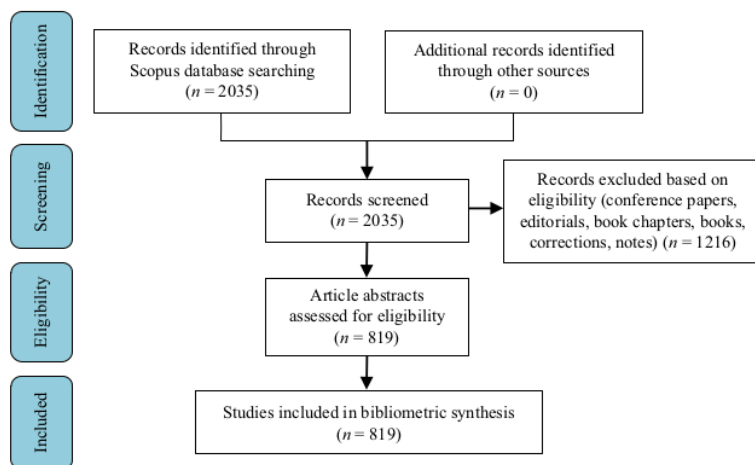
Identification

Records identified through Scopus database searching ($n = 2035$)

Additional records identified through other sources ($n = 0$)

Screening

Records screened ($n = 2035$)

Records excluded based on eligibility (conference papers, editorials, book chapters, books, corrections, notes) ($n = 1216$)

Eligibility

Article abstracts assessed for eligibility ($n = 819$)

Included

Studies included in bibliometric synthesis ($n = 819$)